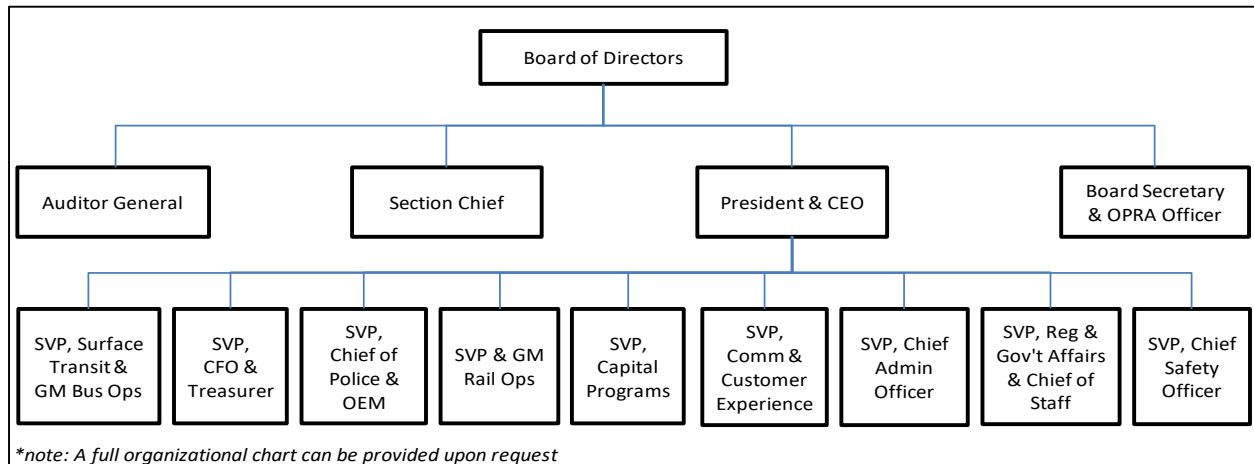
Board of Directors

Auditor General

Section Chief

President & CEO

Board Secretary & OPRA Officer

SVP, Surface Transit & GM Bus Ops

SVP, CFO & Treasurer

SVP, Chief of Police & OEM

SVP & GM Rail Ops

SVP, Capital Programs

SVP, Comm & Customer Experience

SVP, Chief Admin Officer

SVP, Reg & Gov't Affairs & Chief of Staff

SVP, Chief Safety Officer

*note: A full organizational chart can be provided upon request